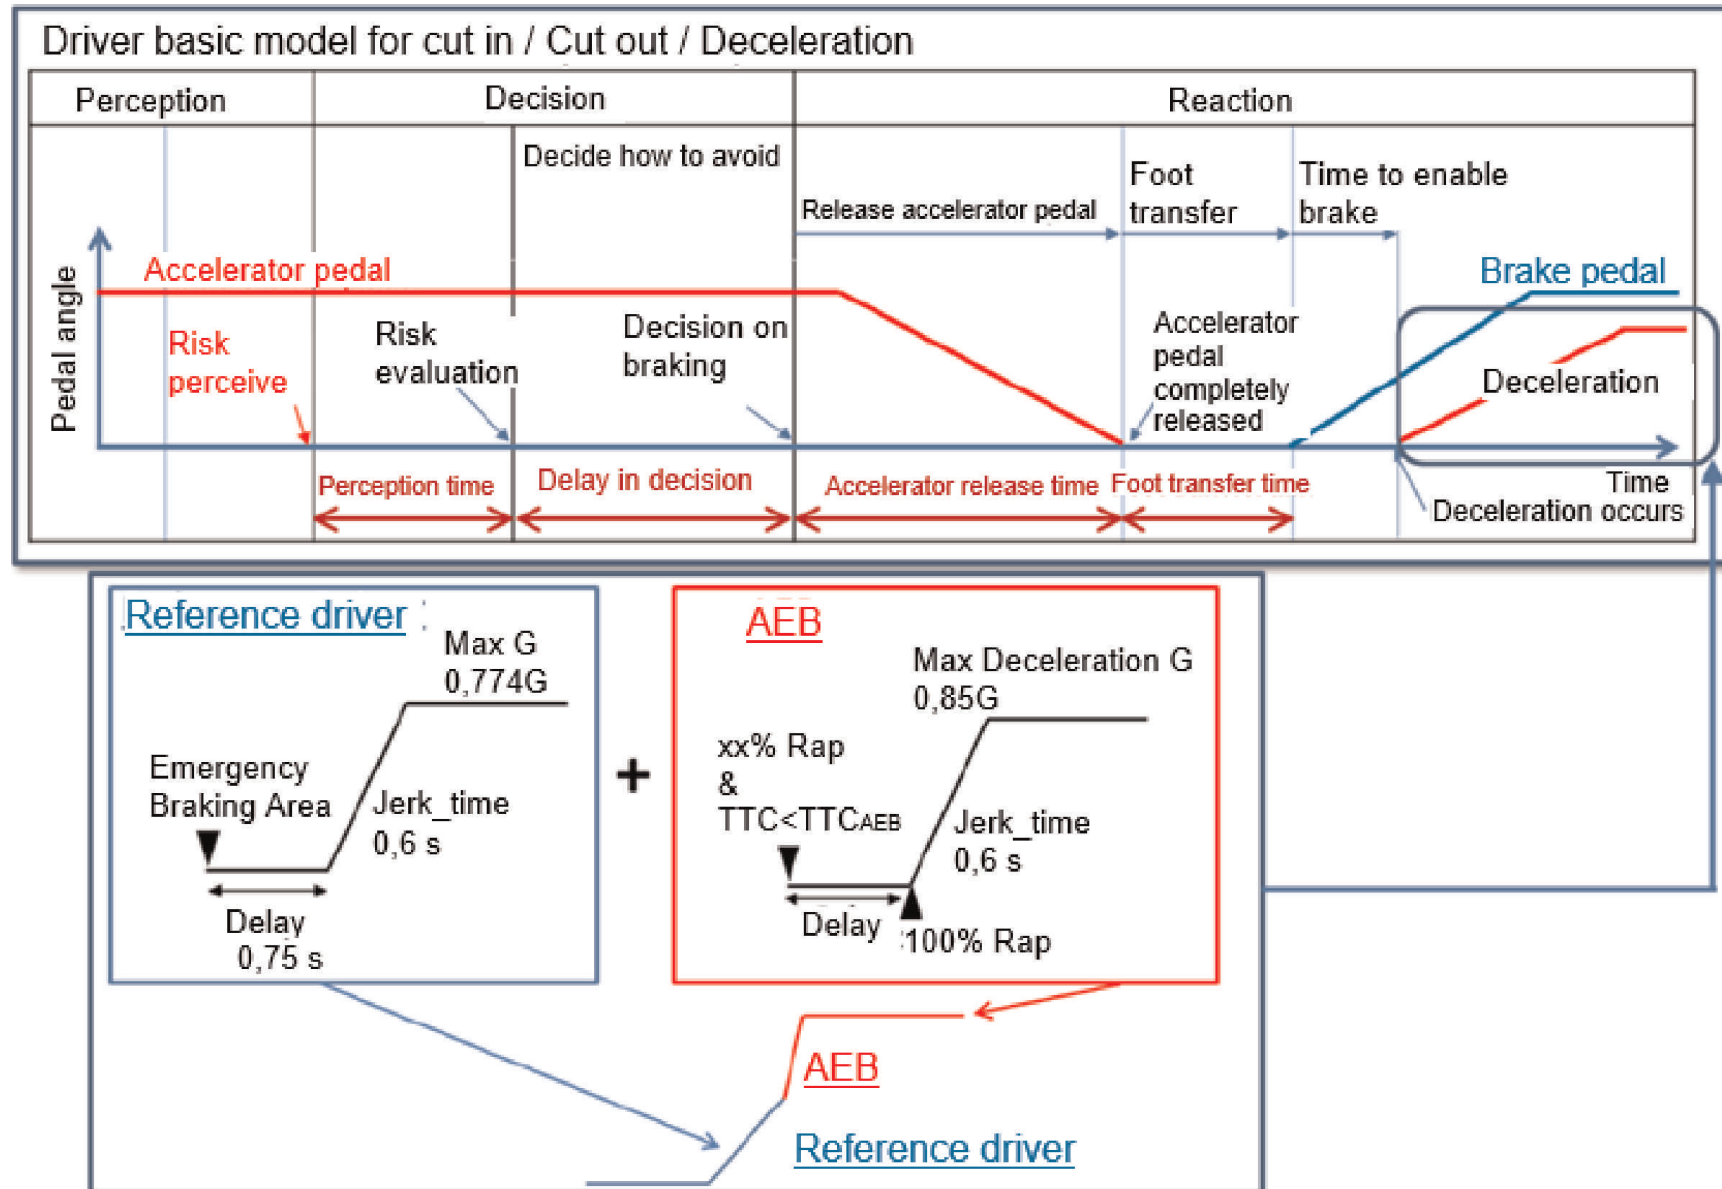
Driver basic model for cut in / Cut out / Deceleration

Perception

Decision

Reaction

Decide how to avoid

Release accelerator pedal

Foot transfer

Time to enable brake

Pedal angle

Accelerator pedal

Brake pedal

Risk perceive

Risk evaluation

Decision on braking

Accelerator pedal completely released

Deceleration

Perception time

Delay in decision

Accelerator release time

Foot transfer time

Time

Deceleration occurs

Reference driver :

Max G 0,774G

Emergency Braking Area

Jerk_time 0,6 s

Delay 0,75 s

+

AEB

Max Deceleration G 0,85G

xx% Rap & TTC<TTC$_{AEB}$

Jerk_time 0,6 s

Delay

100% Rap

AEB

Reference driver